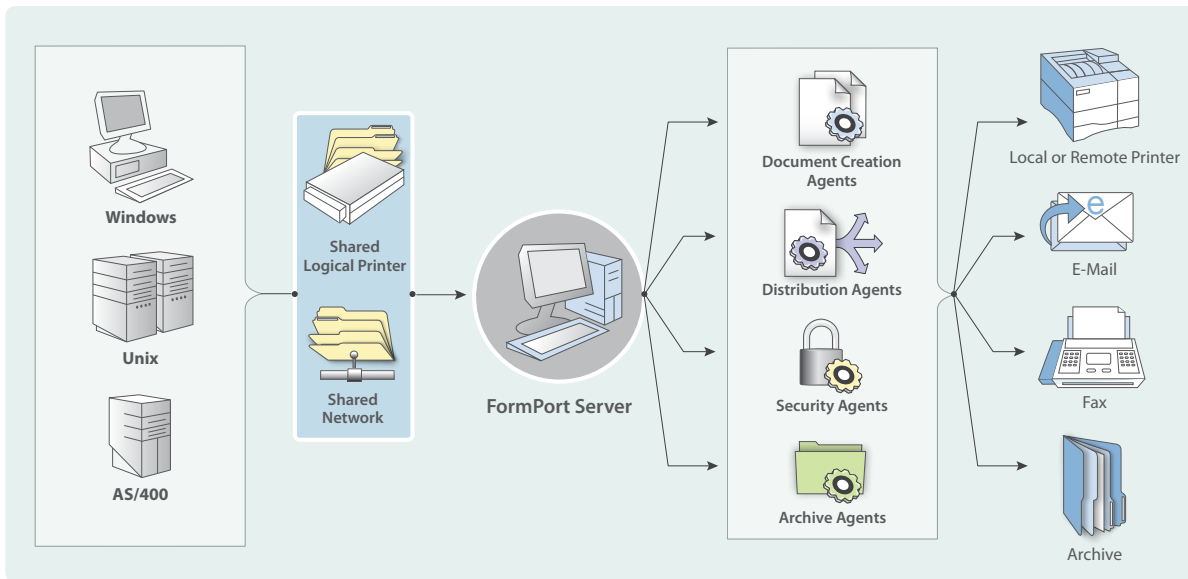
Windows

Unix

AS/400

Shared Logical Printer

Shared Network

FormPort Server

Document Creation Agents

Distribution Agents

Security Agents

Archive Agents

Local or Remote Printer

E-Mail

Fax

Archive